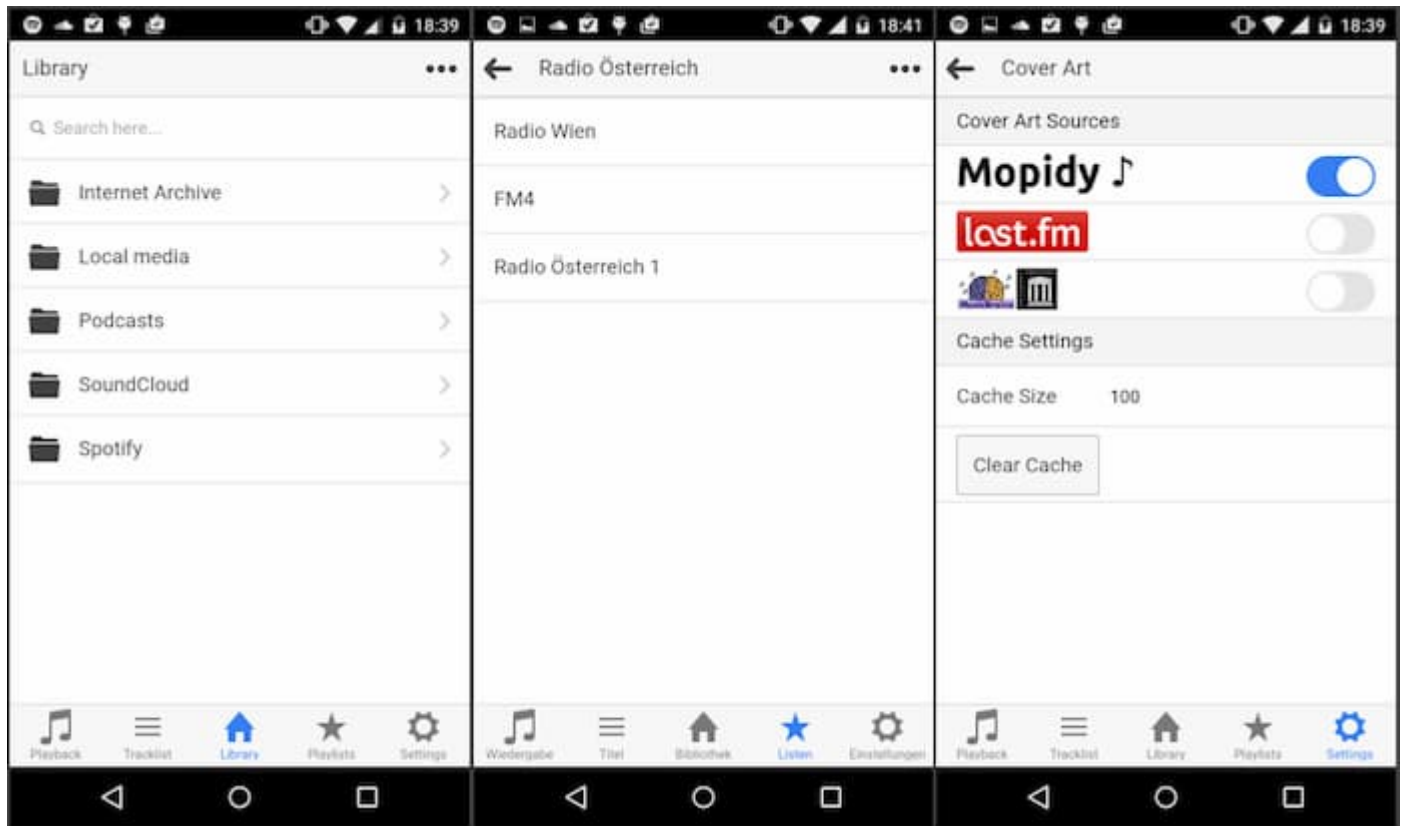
18:39

Library

Search here...

Internet Archive

Local media

Podcasts

SoundCloud

Spotify

Playback Tracklist Library Playlists Settings

18:41

Radio Österreich

Radio Wien

FM4

Radio Österreich 1

Wiedergabe Titel Bibliothek Listen Einstellungen

18:39

Cover Art

Cover Art Sources

Mopidy ♪

last.fm

Cache Settings

Cache Size 100

Clear Cache

Playback Tracklist Library Playlists Settings